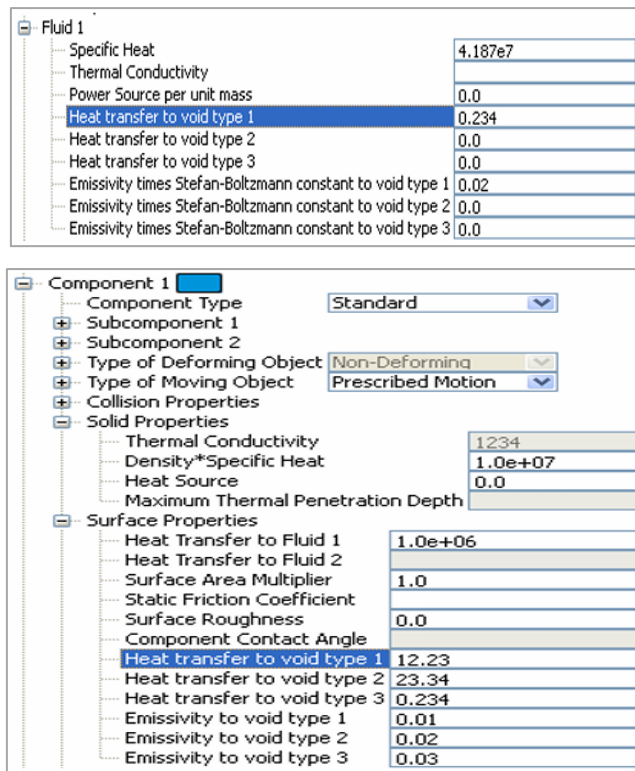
Fluid 1

| | |
|---|---|
| Specific Heat | 4.187e7 |
| Thermal Conductivity | |
| Power Source per unit mass | 0.0 |
| Heat transfer to void type 1 | 0.234 |
| Heat transfer to void type 2 | 0.0 |
| Heat transfer to void type 3 | 0.0 |
| Emissivity times Stefan-Boltzmann constant to void type 1 | 0.02 |
| Emissivity times Stefan-Boltzmann constant to void type 2 | 0.0 |
| Emissivity times Stefan-Boltzmann constant to void type 3 | 0.0 |

Component 1

| | |
|---|---|
| Component Type | Standard |
| Subcomponent 1 | |
| Subcomponent 2 | |
| Type of Deforming Object | Non-Deforming |
| Type of Moving Object | Prescribed Motion |
| Collision Properties | |
| Solid Properties | |
| Thermal Conductivity | 1234 |
| Density*Specific Heat | 1.0e+07 |
| Heat Source | 0.0 |
| Maximum Thermal Penetration Depth | |
| Surface Properties | |
| Heat Transfer to Fluid 1 | 1.0e+06 |
| Heat Transfer to Fluid 2 | |
| Surface Area Multiplier | 1.0 |
| Static Friction Coefficient | |
| Surface Roughness | 0.0 |
| Component Contact Angle | |
| Heat transfer to void type 1 | 12.23 |
| Heat transfer to void type 2 | 23.34 |
| Heat transfer to void type 3 | 0.234 |
| Emissivity to void type 1 | 0.01 |
| Emissivity to void type 2 | 0.02 |
| Emissivity to void type 3 | 0.03 |